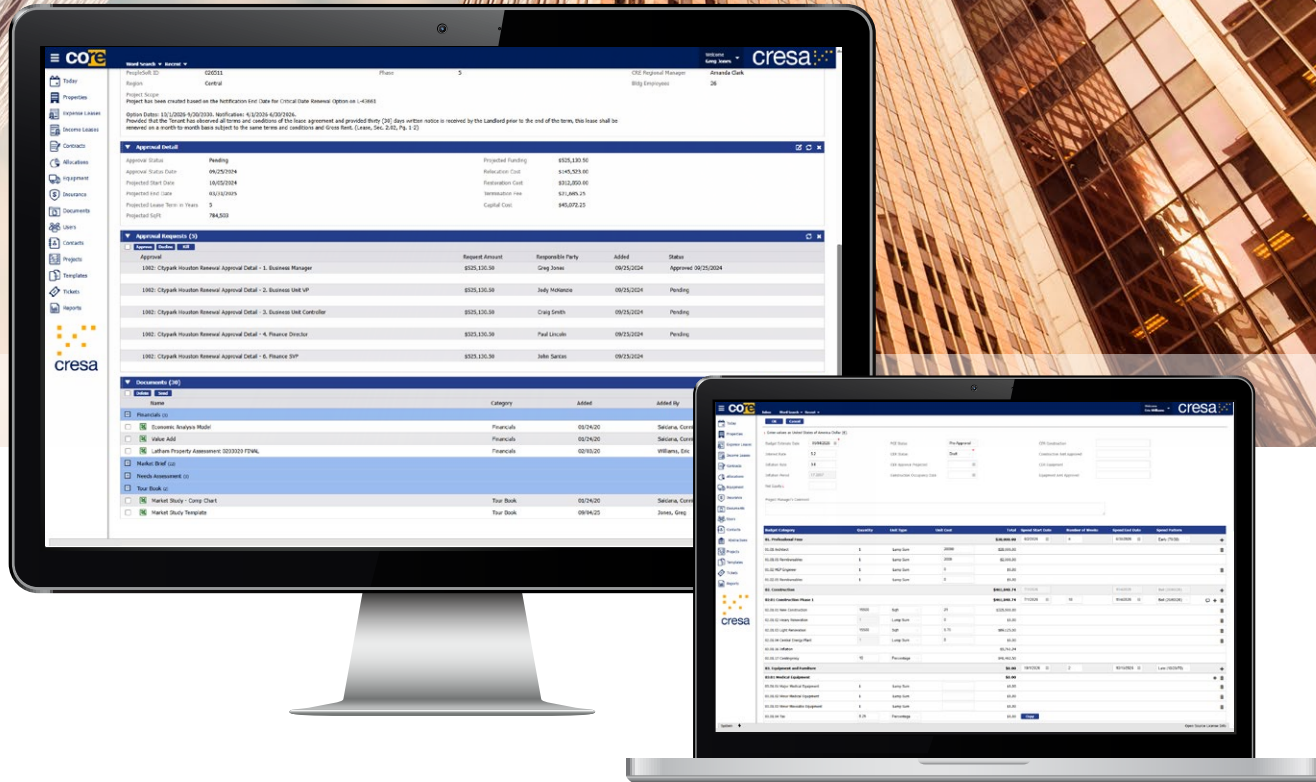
core

Word Search ▾ Recent ▾

Welcome
Greg Jones

cresa

Today
Properties
Expense Leases
Income Leases
Contracts
Allocations
Equipment
Insurance
Documents
Users
Contacts
Projects
Templates
Tickets
Reports

cresa

PeopleSoft ID 020511
Region Central
Phase 5
CRE Regional Manager Amanda Clark
Bldg Employees 26

Project Scope
Project has been created based on the Notification End Date for Critical Date Renewal Option on L-43663

Option Dates: 10/1/2026-9/30/2030. Notification: 4/1/2026-6/30/2026.
Provided that the Tenant has observed all terms and conditions of the lease agreement and provided thirty (30) days written notice is received by the Landlord prior to the end of the term, this lease shall be renewed on a month to month basis subject to the same terms and conditions and Gross Rent. (Lease, Sec. 2.02, Pg. 1-2)

Approval Detail

Approval Status Pending
Approval Status Date 09/25/2024
Projected Start Date 10/03/2024
Projected End Date 01/23/2025
Projected Lease Term in Years 3
Projected SqFt 784,503
Projected Funding $525,130.50
Relocation Cost $145,523.00
Restoration Cost $312,850.00
Termination Fee $21,685.25
Capital Cost $45,072.25

Approval Requests (5)

Approve Decline Edit

| Approval | Request Amount | Responsible Party | Added | Status |
|---|---|---|---|---|
| 1002: Citypark Houston Renewal Approval Detail - 1. Business Manager | $525,130.50 | Greg Jones | 09/25/2024 | Approved 09/25/2024 |
| 1002: Citypark Houston Renewal Approval Detail - 2. Business Unit VP | $525,130.50 | Jody McKenzie | 09/25/2024 | Pending |
| 1002: Citypark Houston Renewal Approval Detail - 3. Business Unit Controller | $525,130.50 | Craig Smith | 09/25/2024 | Pending |
| 1002: Citypark Houston Renewal Approval Detail - 4. Finance Director | $525,130.50 | Paul Lincoln | 09/25/2024 | Pending |
| 1002: Citypark Houston Renewal Approval Detail - 6. Finance SVP | $525,130.50 | John Santos | 09/25/2024 | |

Documents (30)

Delete Send

| Name | Category | Added | Added By |
|---|---|---|---|
| Financials (3) | | | |
| Economic Analysis Model | Financials | 01/24/20 | Saiciara, Cont |
| Value Add | Financials | 01/24/20 | Saiciara, Cont |
| Latham Property Assessment 3202020 FINAL | Financials | 02/03/20 | Williams, Eric |
| Market Brief (2) | | | |
| Needs Assessment (3) | | | |
| Tour Book (2) | | | |
| Market Study - Comp Chart | Tour Book | 01/24/20 | Saiciara, Cont |
| Market Study Template | Tour Book | 09/04/25 | Jones, Greg |

core

cresa

Today
Properties
Expense Leases
Income Leases
Contracts
Allocations
Equipment
Insurance
Documents
Users
Contacts
Obstructions
Projects
Templates
Tickets
Reports

cresa

Budget Category | Quantity | Unit Type | Unit Cost | Total | Spend Start Date | Number of Months | Spend End Date | Spend Pattern

01. Professional Fees $30,000.00
01.01 Architect 1 Lump Sum 20000 $20,000.00
01.02.01 Reimbursables 1 Lump Sum 2000 $2,000.00
01.03 MEP Engineer 1 Lump Sum $0.00
01.02.02 Reimbursables 1 Lump Sum $0.00
02. Construction $961,690.74
02.01 Construction Phase 1 $961,690.74
02.01.01 New Construction 7000 SqFt 24 $320,000.00
02.01.02 Heavy Renovation 1 Lump Sum $0.00
02.01.03 Light Renovation 7000 SqFt 5.73 $40,173.00
02.01.04 Central Energy Plant 1 Lump Sum $0.00
02.01.06 Inflation $3,714.24
02.01.07 Contingency 10 Percentage $46,962.00
03. Equipment and Furniture $0.00
03.01 Medical Equipment $0.00
03.01.01 Major Medical Equipment 1 Lump Sum $0.00
03.01.02 Minor Medical Equipment 1 Lump Sum $0.00
03.01.03 Minor Moveable Equipment 1 Lump Sum $0.00
03.01.04 Tax 8.25 Percentage $0.00

System